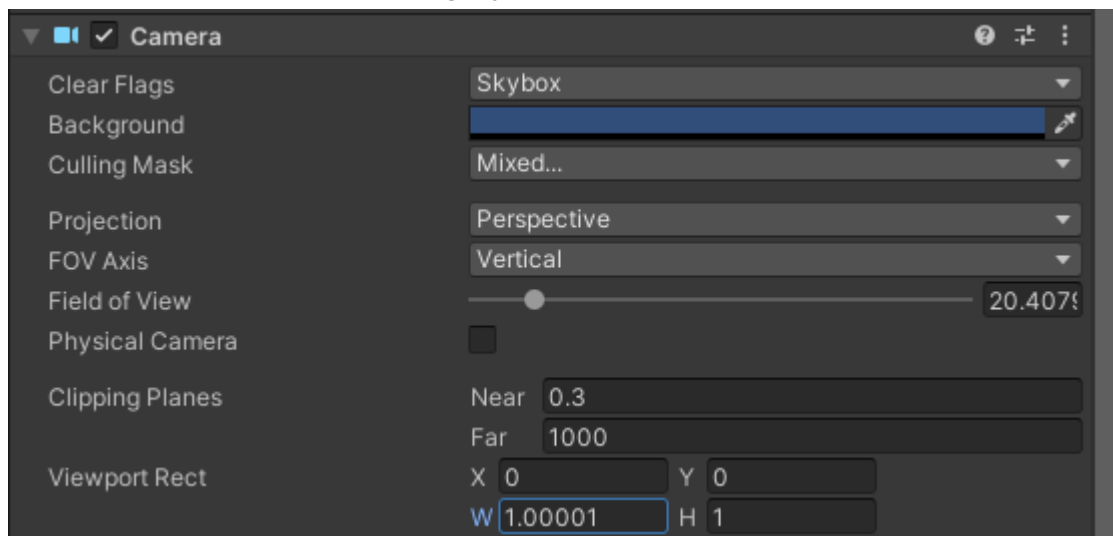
Camera

Clear Flags | Skybox
Background
Culling Mask | Mixed...

Projection | Perspective
FOV Axis | Vertical
Field of View | 20.4079
Physical Camera

Clipping Planes | Near 0.3
Far 1000
Viewport Rect | X 0 Y 0
W 1.00001 H 1